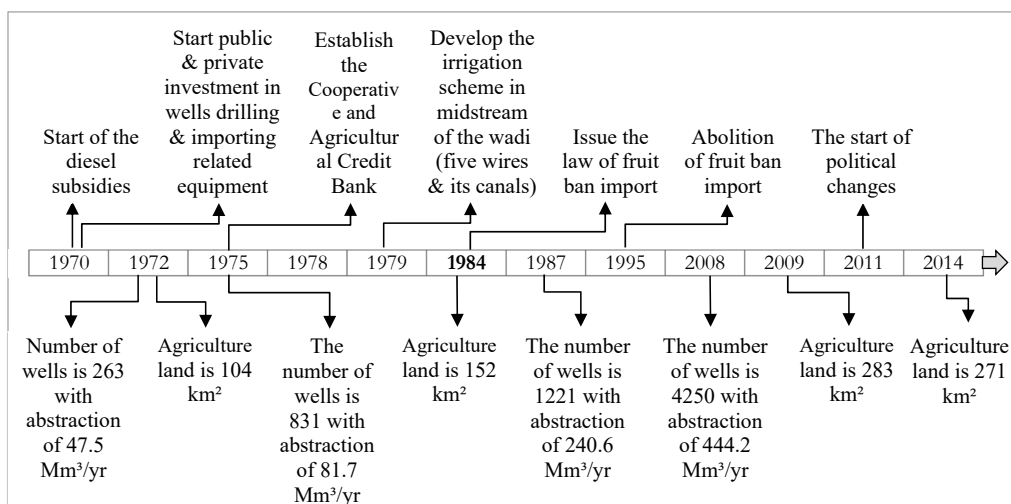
Start of the diesel subsidies

Start public & private investment in wells drilling & importing related equipment

Establish the Cooperativ e and Agricultur al Credit Bank

Develop the irrigation scheme in midstream of the wadi (five wires & its canals)

Issue the law of fruit ban import

Abolition of fruit ban import

The start of political changes

| 1970 | 1972 | 1975 | 1978 | 1979 | **1984** | 1987 | 1995 | 2008 | 2009 | 2011 | 2014 |
|---|---|---|---|---|---|---|---|---|---|---|---|

Number of wells is 263 with abstraction of 47.5 Mm³/yr

Agriculture land is 104 km²

The number of wells is 831 with abstraction of 81.7 Mm³/yr

Agriculture land is 152 km²

The number of wells is 1221 with abstraction of 240.6 Mm³/yr

The number of wells is 4250 with abstraction of 444.2 Mm³/yr

Agriculture land is 283 km²

Agriculture land is 271 km²